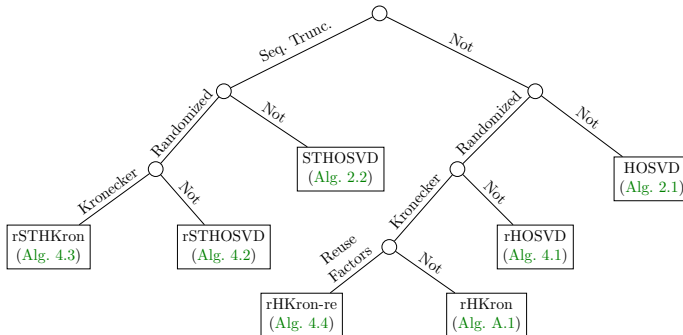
Seq. Trunc.
Not
Randomized
Not
Randomized
Not
Kronecker
Not
STHOSVD
(Alg. 2.2)
Kronecker
Not
HOSVD
(Alg. 2.1)
rSTHKron
(Alg. 4.3)
rSTHOSVD
(Alg. 4.2)
Reuse Factors
Not
rHOSVD
(Alg. 4.1)
rHKron-re
(Alg. 4.4)
rHKron
(Alg. A.1)